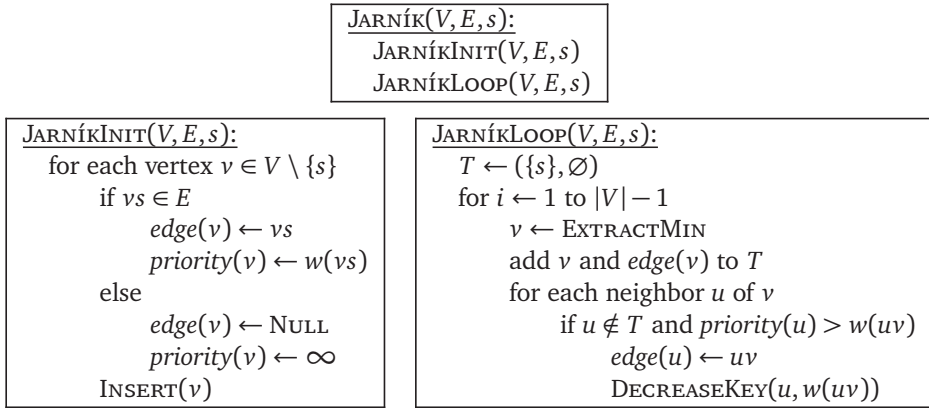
JARNÍK$(V, E, s)$:
JARNÍKINIT$(V, E, s)$
JARNÍKLOOP$(V, E, s)$

JARNÍKINIT$(V, E, s)$:
for each vertex $v \in V \setminus \{s\}$
if $vs \in E$
$edge(v) \leftarrow vs$
$priority(v) \leftarrow w(vs)$
else
$edge(v) \leftarrow$ NULL
$priority(v) \leftarrow \infty$
INSERT$(v)$

JARNÍKLOOP$(V, E, s)$:
$T \leftarrow (\{s\}, \varnothing)$
for $i \leftarrow 1$ to $|V| - 1$
$v \leftarrow$ EXTRACTMIN
add $v$ and $edge(v)$ to $T$
for each neighbor $u$ of $v$
if $u \notin T$ and $priority(u) > w(uv)$
$edge(u) \leftarrow uv$
DECREASEKEY$(u, w(uv))$